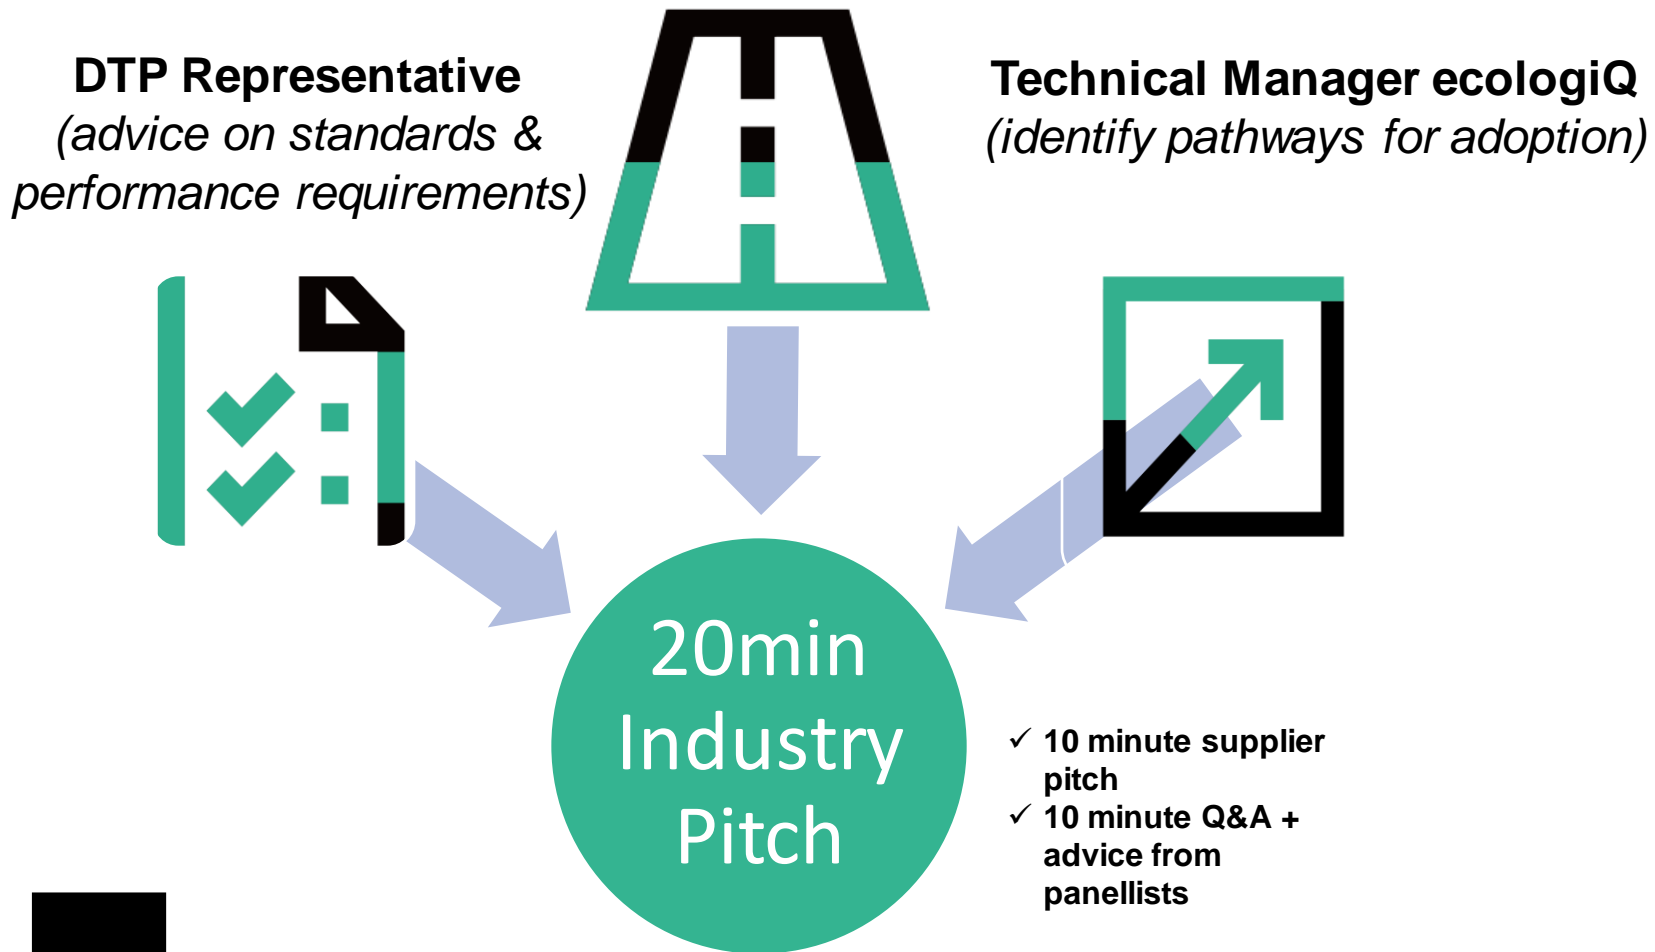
DTP Representative
(advice on standards & performance requirements)

Technical Manager ecologiQ
(identify pathways for adoption)

20min Industry Pitch

✓ 10 minute supplier pitch
✓ 10 minute Q&A + advice from panellists